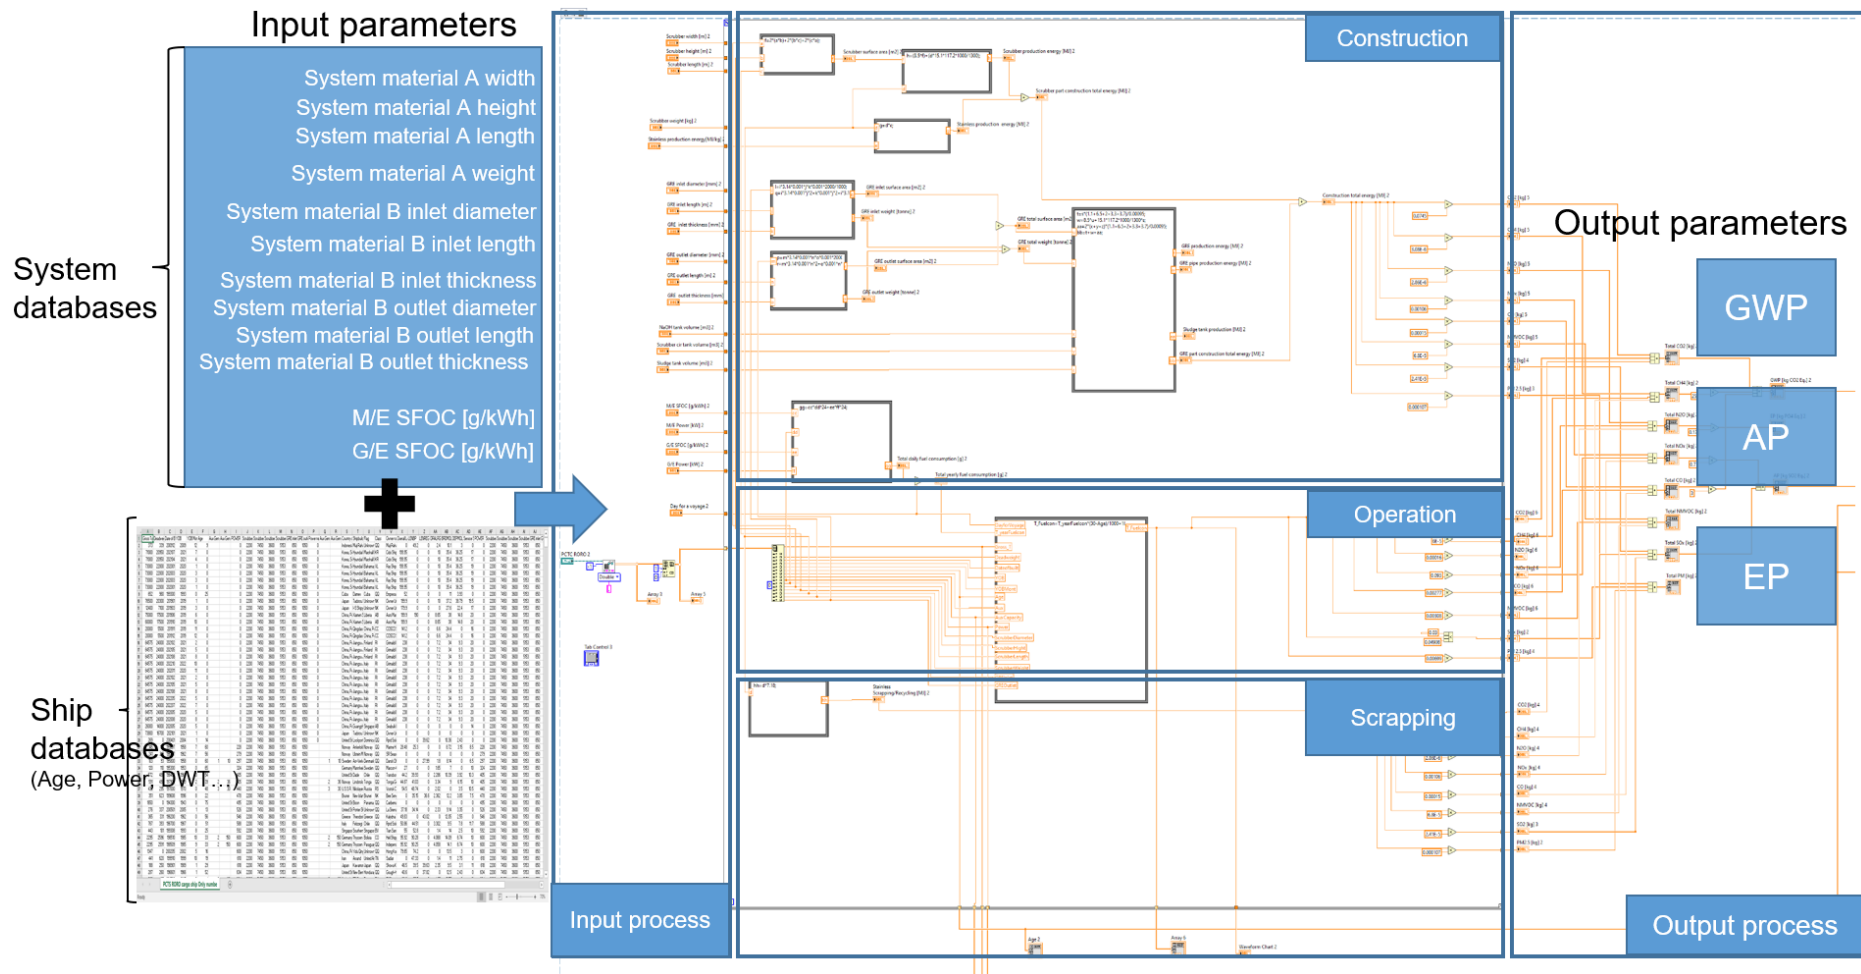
Input parameters

System databases

System material A width
System material A height
System material A length
System material A weight
System material B inlet diameter
System material B inlet length
System material B inlet thickness
System material B outlet diameter
System material B outlet length
System material B outlet thickness

M/E SFOC [g/kWh]
G/E SFOC [g/kWh]

Ship databases
(Age, Power, DWT…)

Construction

Operation

Scrapping

Input process

Output parameters

GWP

AP

EP

Output process